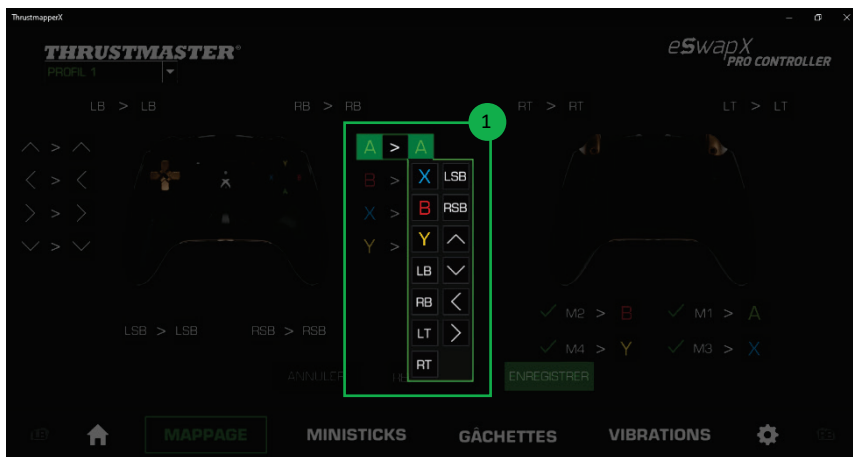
ThrustmapperX

THRUSTMASTER®
PROFIL 1

eSwapX PRO CONTROLLER

LB > LB

RB > RB

RT > RT

LT > LT

1

A > A

B >

X >

Y >

X LSB
B RSB
Y ^
LB ∨
RB <
LT >
RT

M2 > B
M1 > A
M4 > Y
M3 > X

LSB > LSB
RSB > RSB

ANNULER
HE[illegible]
ENREGISTRER

MAPPAGE
MINISTICKS
GÂCHETTES
VIBRATIONS